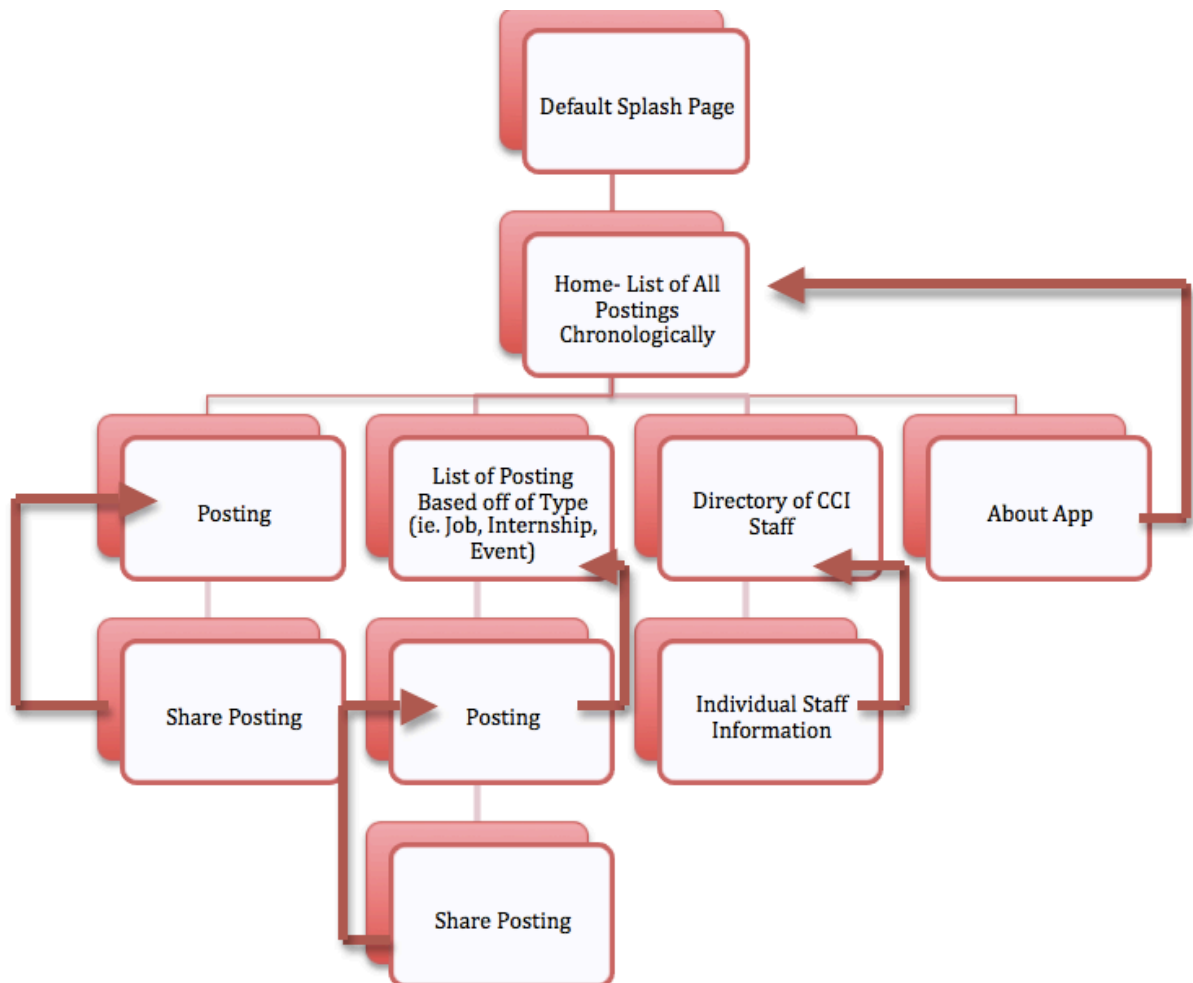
Default Splash Page

Home- List of All Postings Chronologically

Posting

List of Posting Based off of Type (ie. Job, Internship, Event)

Directory of CCI Staff

About App

Share Posting

Posting

Individual Staff Information

Share Posting